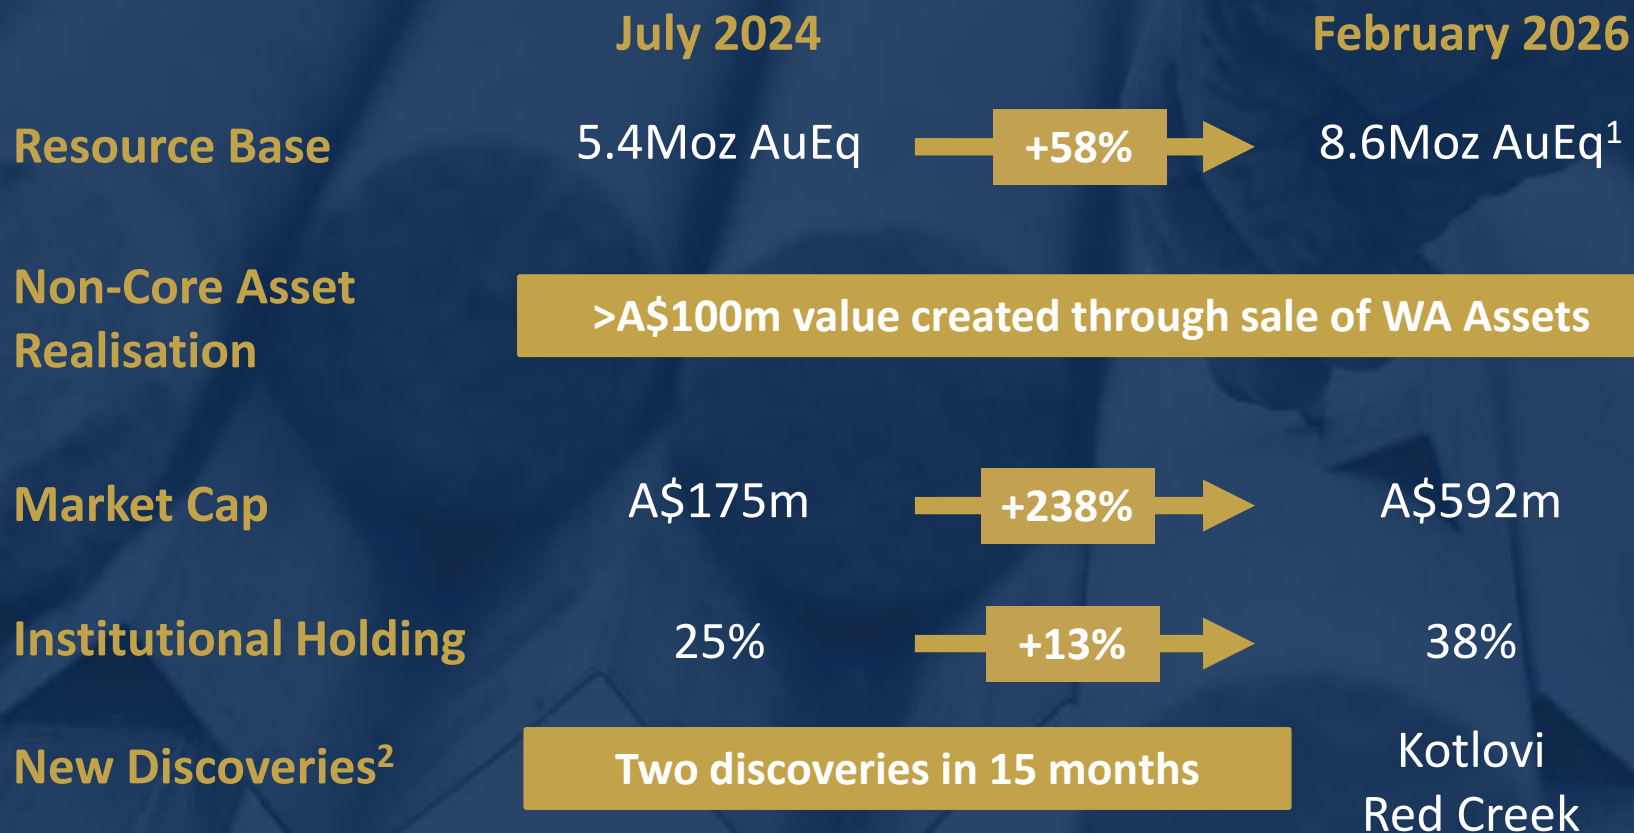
| | July 2024 | | February 2026 |
|---|---|---|---|
| Resource Base | 5.4Moz AuEq | +58% | 8.6Moz AuEq$^1$ |
| Non-Core Asset Realisation | >A$100m value created through sale of WA Assets | | |
| Market Cap | A$175m | +238% | A$592m |
| Institutional Holding | 25% | +13% | 38% |
| New Discoveries$^2$ | Two discoveries in 15 months | | Kotlovi Red Creek |